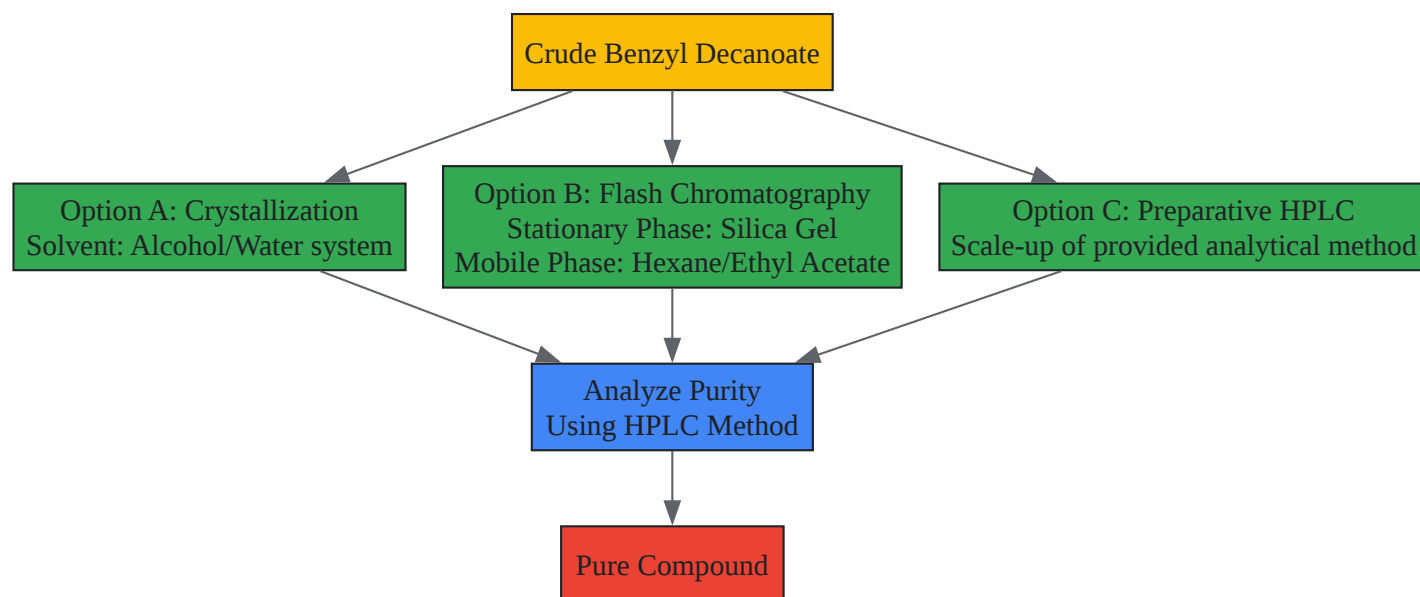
Crude Benzyl Decanoate

Option A: Crystallization
Solvent: Alcohol/Water system

Option B: Flash Chromatography
Stationary Phase: Silica Gel
Mobile Phase: Hexane/Ethyl Acetate

Option C: Preparative HPLC
Scale-up of provided analytical method

Analyze Purity
Using HPLC Method

Pure Compound